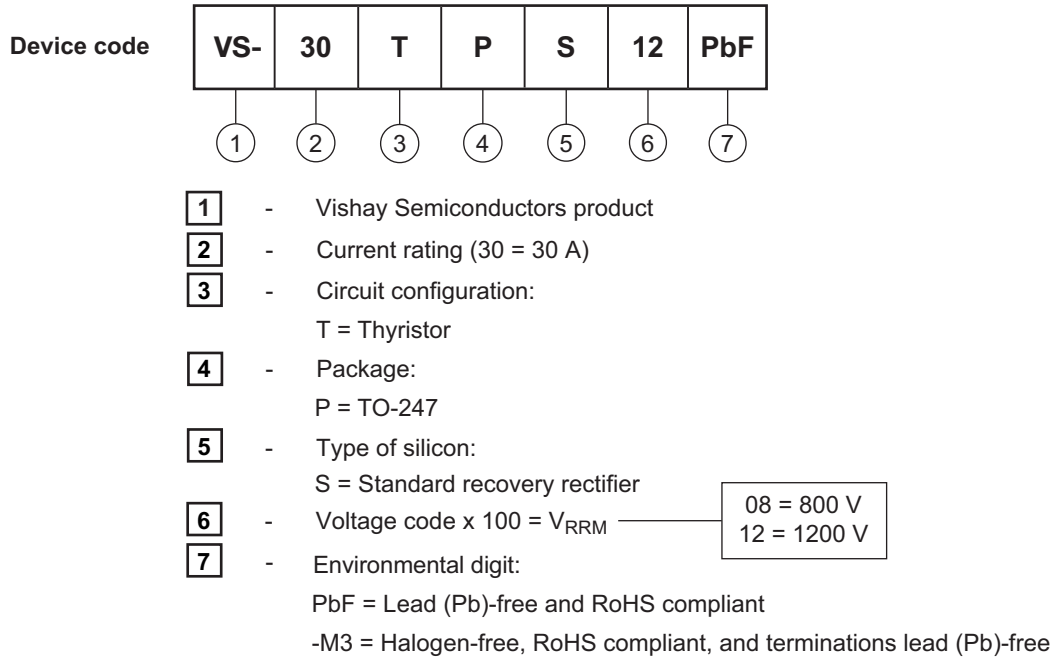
Device code

| VS- | 30 | T | P | S | 12 | PbF |
|---|---|---|---|---|---|---|

1 2 3 4 5 6 7

1 - Vishay Semiconductors product

2 - Current rating (30 = 30 A)

3 - Circuit configuration:
T = Thyristor

4 - Package:
P = TO-247

5 - Type of silicon:
S = Standard recovery rectifier

6 - Voltage code x 100 = $V_{RRM}$

08 = 800 V
12 = 1200 V

7 - Environmental digit:
PbF = Lead (Pb)-free and RoHS compliant
-M3 = Halogen-free, RoHS compliant, and terminations lead (Pb)-free